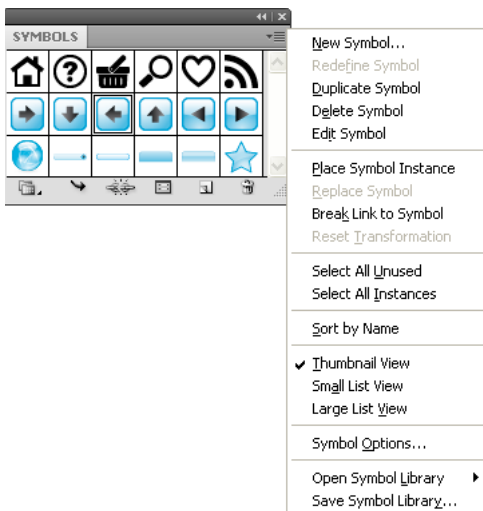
SYMBOLS

New Symbol...
Redefine Symbol
Duplicate Symbol
Delete Symbol
Edit Symbol

Place Symbol Instance
Replace Symbol
Break Link to Symbol
Reset Transformation

Select All Unused
Select All Instances

Sort by Name

✔ Thumbnail View
Small List View
Large List View

Symbol Options...

Open Symbol Library
Save Symbol Library...